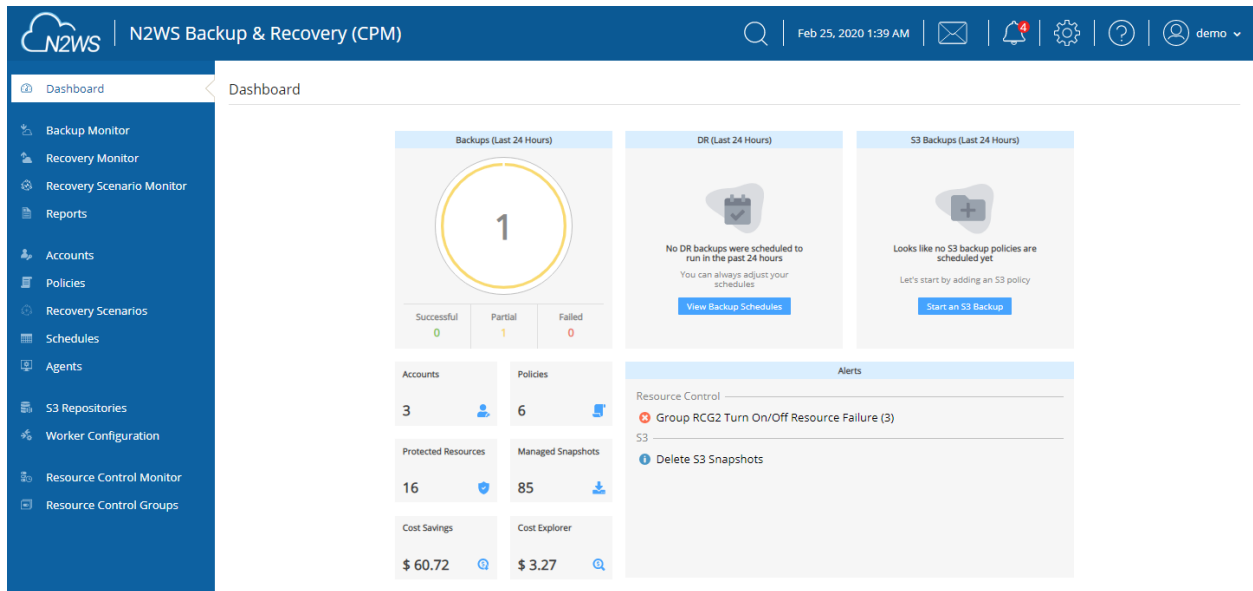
N2WS | N2WS Backup & Recovery (CPM)

Feb 25, 2020 1:39 AM

4

demo

Dashboard

Backup Monitor
Recovery Monitor
Recovery Scenario Monitor
Reports

Accounts
Policies
Recovery Scenarios
Schedules
Agents

S3 Repositories
Worker Configuration

Resource Control Monitor
Resource Control Groups

Dashboard

Backups (Last 24 Hours)

1

Successful
0

Partial
1

Failed
0

DR (Last 24 Hours)

No DR backups were scheduled to run in the past 24 hours

You can always adjust your schedules

View Backup Schedules

S3 Backups (Last 24 Hours)

Looks like no S3 backup policies are scheduled yet

Let's start by adding an S3 policy

Start an S3 Backup

Accounts
3

Policies
6

Protected Resources
16

Managed Snapshots
85

Cost Savings
$ 60.72

Cost Explorer
$ 3.27

Alerts

Resource Control

Group RCG2 Turn On/Off Resource Failure (3)

S3

Delete S3 Snapshots